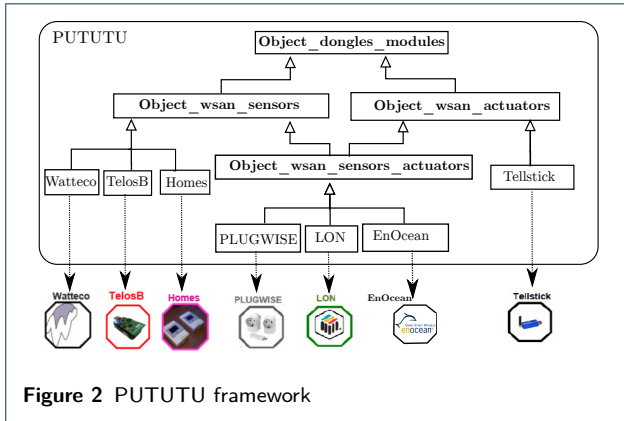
PUTUTU

Object_dongles_modules

Object_wsan_sensors

Object_wsan_actuators

Object_wsan_sensors_actuators

Watteco

TelosB

Homes

Tellstick

PLUGWISE

LON

EnOcean

Watteco

TelosB

Homes

PLUGWISE

LON

EnOcean

Tellstick

Figure 2 PUTUTU framework